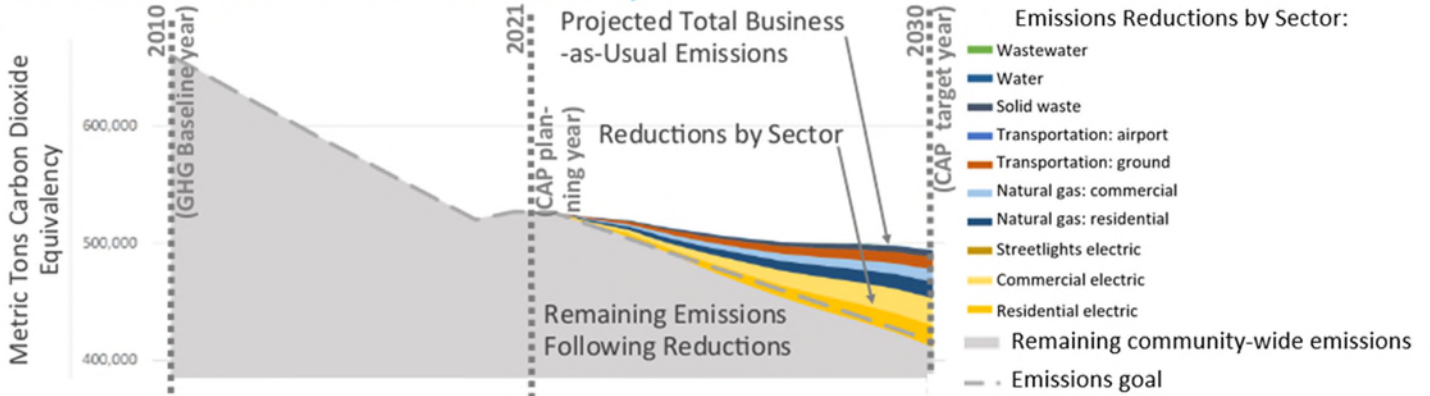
Metric Tons Carbon Dioxide Equivalency

600,000
500,000
400,000

2010 (GHG Baseline year)

2021 (CAP planning year)

2030 (CAP target year)

Projected Total Business-as-Usual Emissions

Reductions by Sector

Remaining Emissions Following Reductions

Emissions Reductions by Sector:
Wastewater
Water
Solid waste
Transportation: airport
Transportation: ground
Natural gas: commercial
Natural gas: residential
Streetlights electric
Commercial electric
Residential electric
Remaining community-wide emissions
Emissions goal